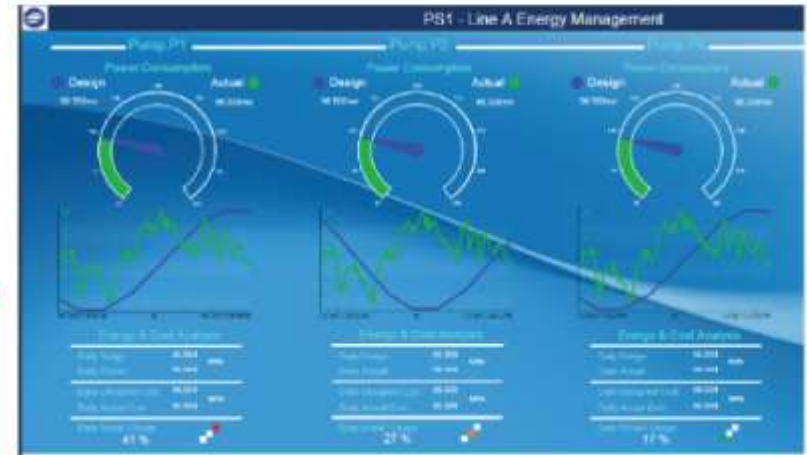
PS1 - Line A Energy Management

Pump P1

Power Consumption

Design

Actual

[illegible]

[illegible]

Energy & Cost Analysis

Daily Budget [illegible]

Daily Actual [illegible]

Daily Budgeted Cost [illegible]

Daily Actual Cost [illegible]

Daily Power Usage

41 %

Pump P2

Power Consumption

Design

Actual

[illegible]

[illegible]

Energy & Cost Analysis

Daily Budget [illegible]

Daily Actual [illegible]

Daily Budgeted Cost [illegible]

Daily Actual Cost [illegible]

Daily Power Usage

27 %

Pump P3

Power Consumption

Design

Actual

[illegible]

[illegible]

Energy & Cost Analysis

Daily Budget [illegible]

Daily Actual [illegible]

Daily Budgeted Cost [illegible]

Daily Actual Cost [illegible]

Daily Power Usage

17 %